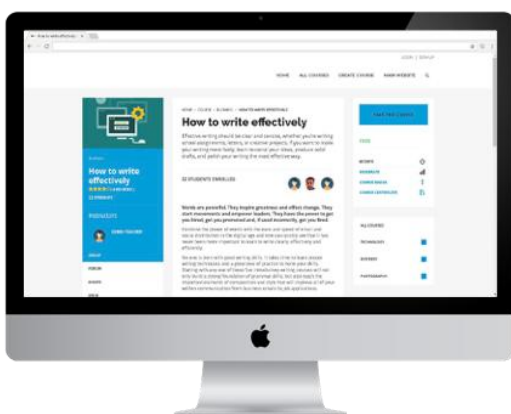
How to write effectively

LOGIN | SIGN UP

HOME ALL COURSES CREATE COURSE MAIN WEBSITE

HOME / COURSE / BUSINESS / HOW TO WRITE EFFECTIVELY

How to write effectively

Effective writing should be clear and concise, whether you're writing school assignments, letters, or creative projects. If you want to make your writing more lively, learn to extend your ideas, produce solid drafts, and polish your writing the most effective way.

22 STUDENTS ENROLLED

How to write effectively

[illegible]

Words are powerful. They inspire greatness and effect change. They start movements and empower leaders. They have the power to get you hired, get you promoted and, if used incorrectly, get you fired.

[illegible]

TAKE THIS COURSE

FREE

ALL COURSES

TECHNOLOGY

BUSINESS

PHOTOGRAPHY